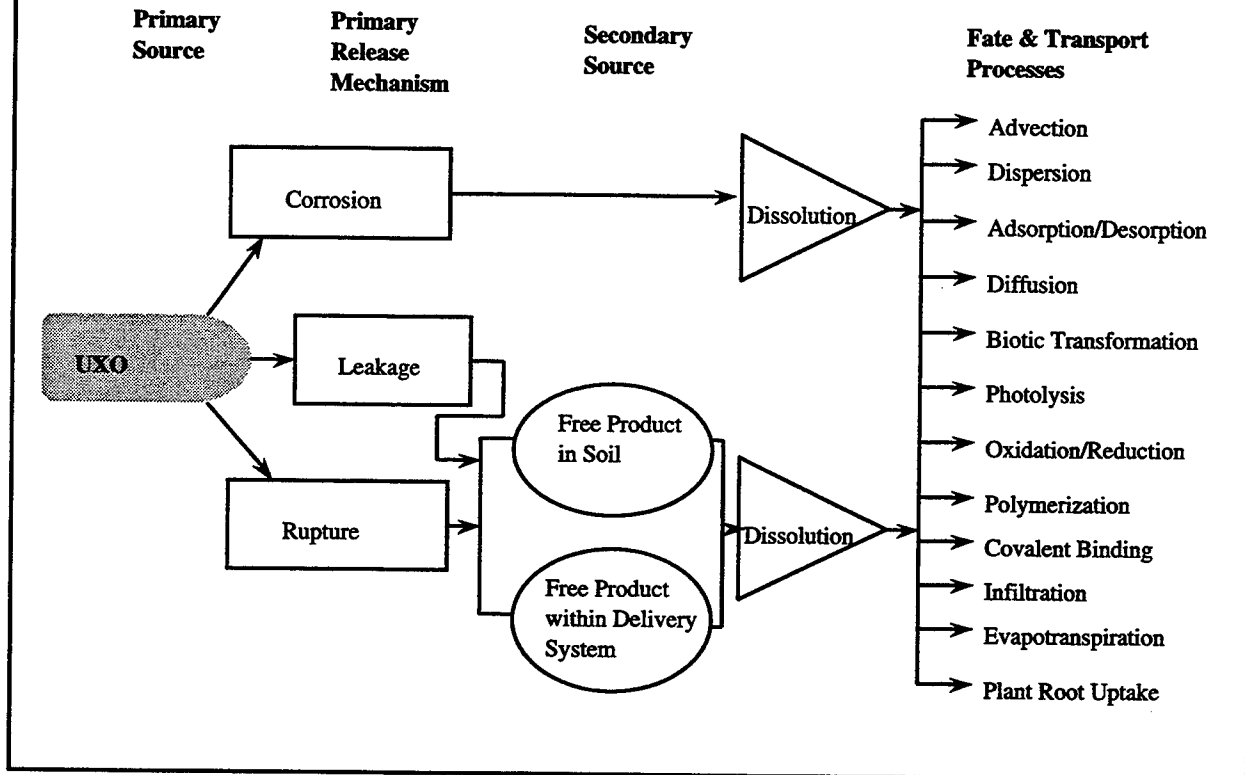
Primary Source

Primary Release Mechanism

Secondary Source

Fate & Transport Processes

Corrosion

Dissolution

UXO

Leakage

Free Product in Soil

Rupture

Dissolution

Free Product within Delivery System

Advection

Dispersion

Adsorption/Desorption

Diffusion

Biotic Transformation

Photolysis

Oxidation/Reduction

Polymerization

Covalent Binding

Infiltration

Evapotranspiration

Plant Root Uptake